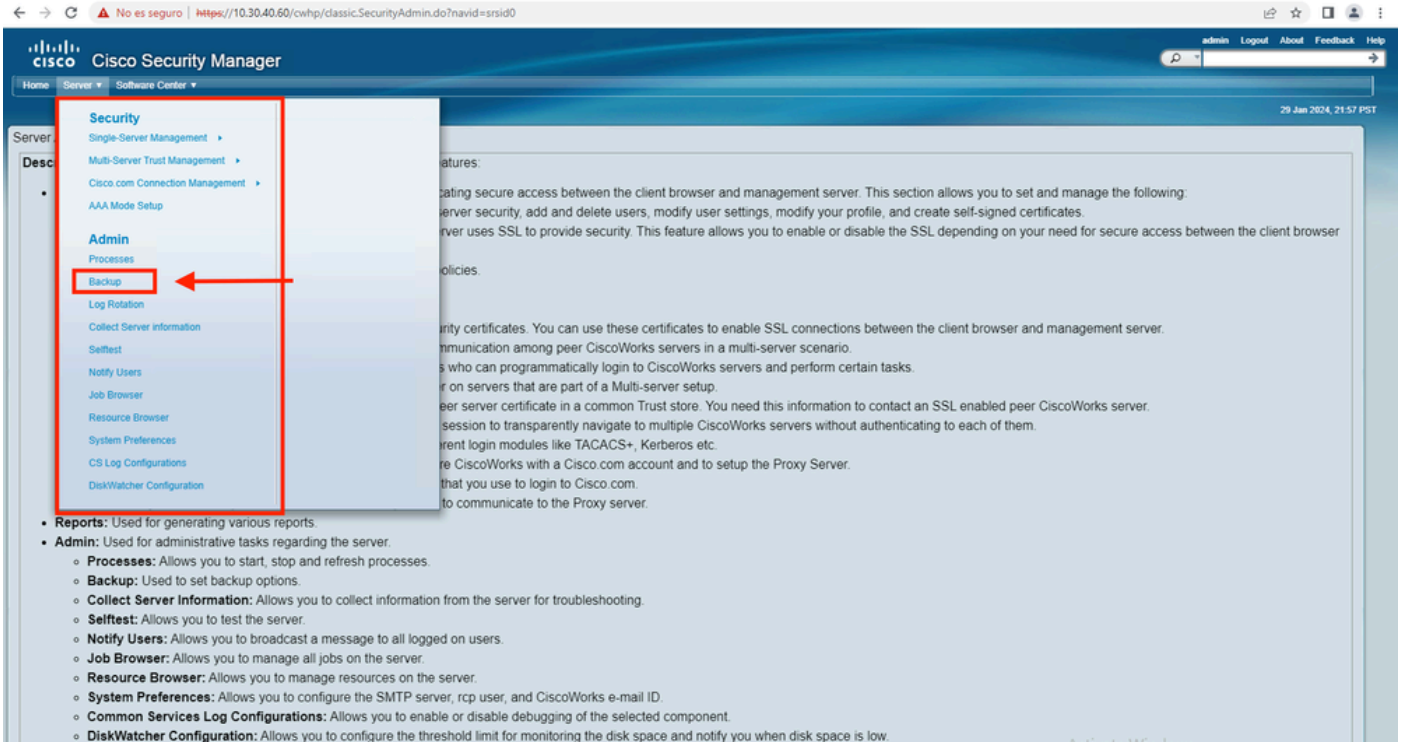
No es seguro | https://10.30.40.60/cwhp/classic.SecurityAdmin.do?navid=srsid0

cisco Cisco Security Manager

admin Logout About Feedback Help

Home Server ▾ Software Center ▾

29 Jan 2024, 21:57 PST

Security
Single-Server Management ▸
Multi-Server Trust Management ▸
Cisco.com Connection Management ▸
AAA Mode Setup

Admin
Processes
Backup
Log Rotation
Collect Server information
Selftest
Notify Users
Job Browser
Resource Browser
System Preferences
CS Log Configurations
DiskWatcher Configuration

Server

Desc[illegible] atures:

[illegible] cating secure access between the client browser and management server. This section allows you to set and manage the following:
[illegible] erver security, add and delete users, modify user settings, modify your profile, and create self-signed certificates.
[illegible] rver uses SSL to provide security. This feature allows you to enable or disable the SSL depending on your need for secure access between the client browser
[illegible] olicies.
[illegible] rity certificates. You can use these certificates to enable SSL connections between the client browser and management server.
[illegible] mmunication among peer CiscoWorks servers in a multi-server scenario.
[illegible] s who can programmatically login to CiscoWorks servers and perform certain tasks.
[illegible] r on servers that are part of a Multi-server setup.
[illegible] eer server certificate in a common Trust store. You need this information to contact an SSL enabled peer CiscoWorks server.
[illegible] session to transparently navigate to multiple CiscoWorks servers without authenticating to each of them.
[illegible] rent login modules like TACACS+, Kerberos etc.
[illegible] re CiscoWorks with a Cisco.com account and to setup the Proxy Server.
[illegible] that you use to login to Cisco.com.
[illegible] to communicate to the Proxy server.

- Reports: Used for generating various reports.
- Admin: Used for administrative tasks regarding the server.
  - Processes: Allows you to start, stop and refresh processes.
  - Backup: Used to set backup options.
  - Collect Server Information: Allows you to collect information from the server for troubleshooting.
  - Selftest: Allows you to test the server.
  - Notify Users: Allows you to broadcast a message to all logged on users.
  - Job Browser: Allows you to manage all jobs on the server.
  - Resource Browser: Allows you to manage resources on the server.
  - System Preferences: Allows you to configure the SMTP server, rcp user, and CiscoWorks e-mail ID.
  - Common Services Log Configurations: Allows you to enable or disable debugging of the selected component.
  - DiskWatcher Configuration: Allows you to configure the threshold limit for monitoring the disk space and notify you when disk space is low.